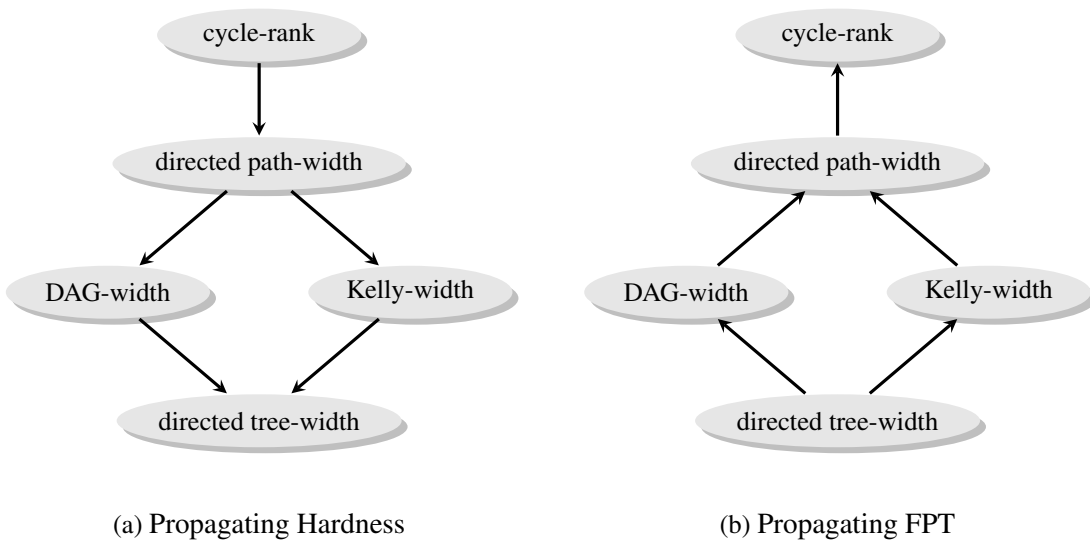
cycle-rank

directed path-width

DAG-width

Kelly-width

directed tree-width

(a) Propagating Hardness

cycle-rank

directed path-width

DAG-width

Kelly-width

directed tree-width

(b) Propagating FPT